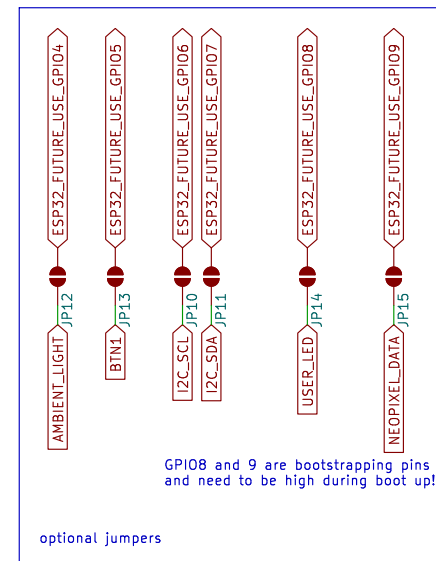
ESP32_FUTURE_USE_GPIO4
ESP32_FUTURE_USE_GPIO5
ESP32_FUTURE_USE_GPIO6
ESP32_FUTURE_USE_GPIO7
ESP32_FUTURE_USE_GPIO8
ESP32_FUTURE_USE_GPIO9

JP12
JP13
JP10
JP11
JP14
JP15

AMBIENT_LIGHT
BTN1
I2C_SCL
I2C_SDA
USER_LED
NEOPIXEL_DATA

GPIO8 and 9 are bootstrapping pins and need to be high during boot up!

optional jumpers